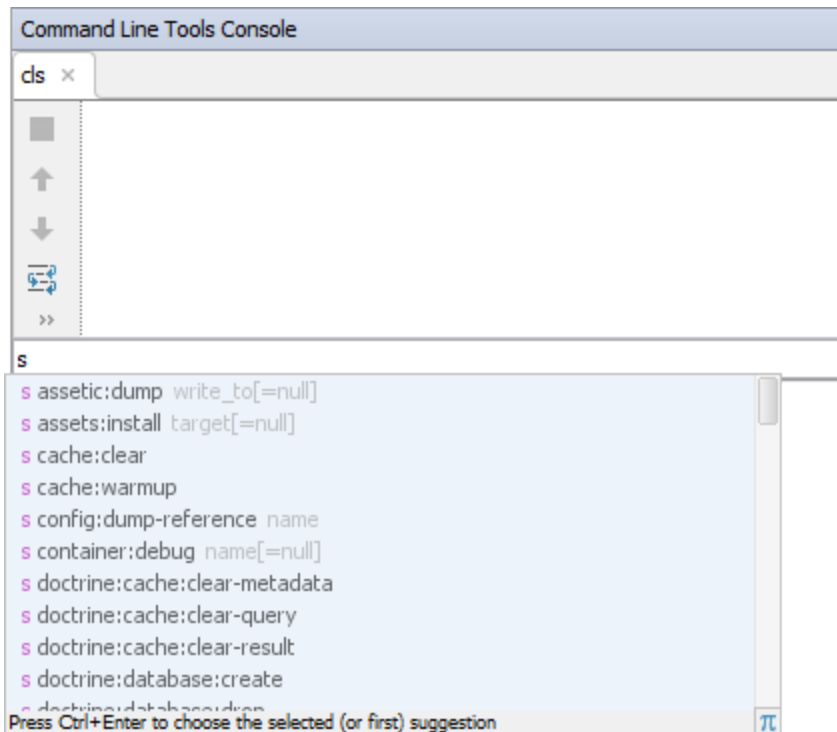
Command Line Tools Console

cls ×

››

s

s assetic:dump write_to[=null]
s assets:install target[=null]
s cache:clear
s cache:warmup
s config:dump-reference name
s container:debug name[=null]
s doctrine:cache:clear-metadata
s doctrine:cache:clear-query
s doctrine:cache:clear-result
s doctrine:database:create
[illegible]

Press Ctrl+Enter to choose the selected (or first) suggestion π